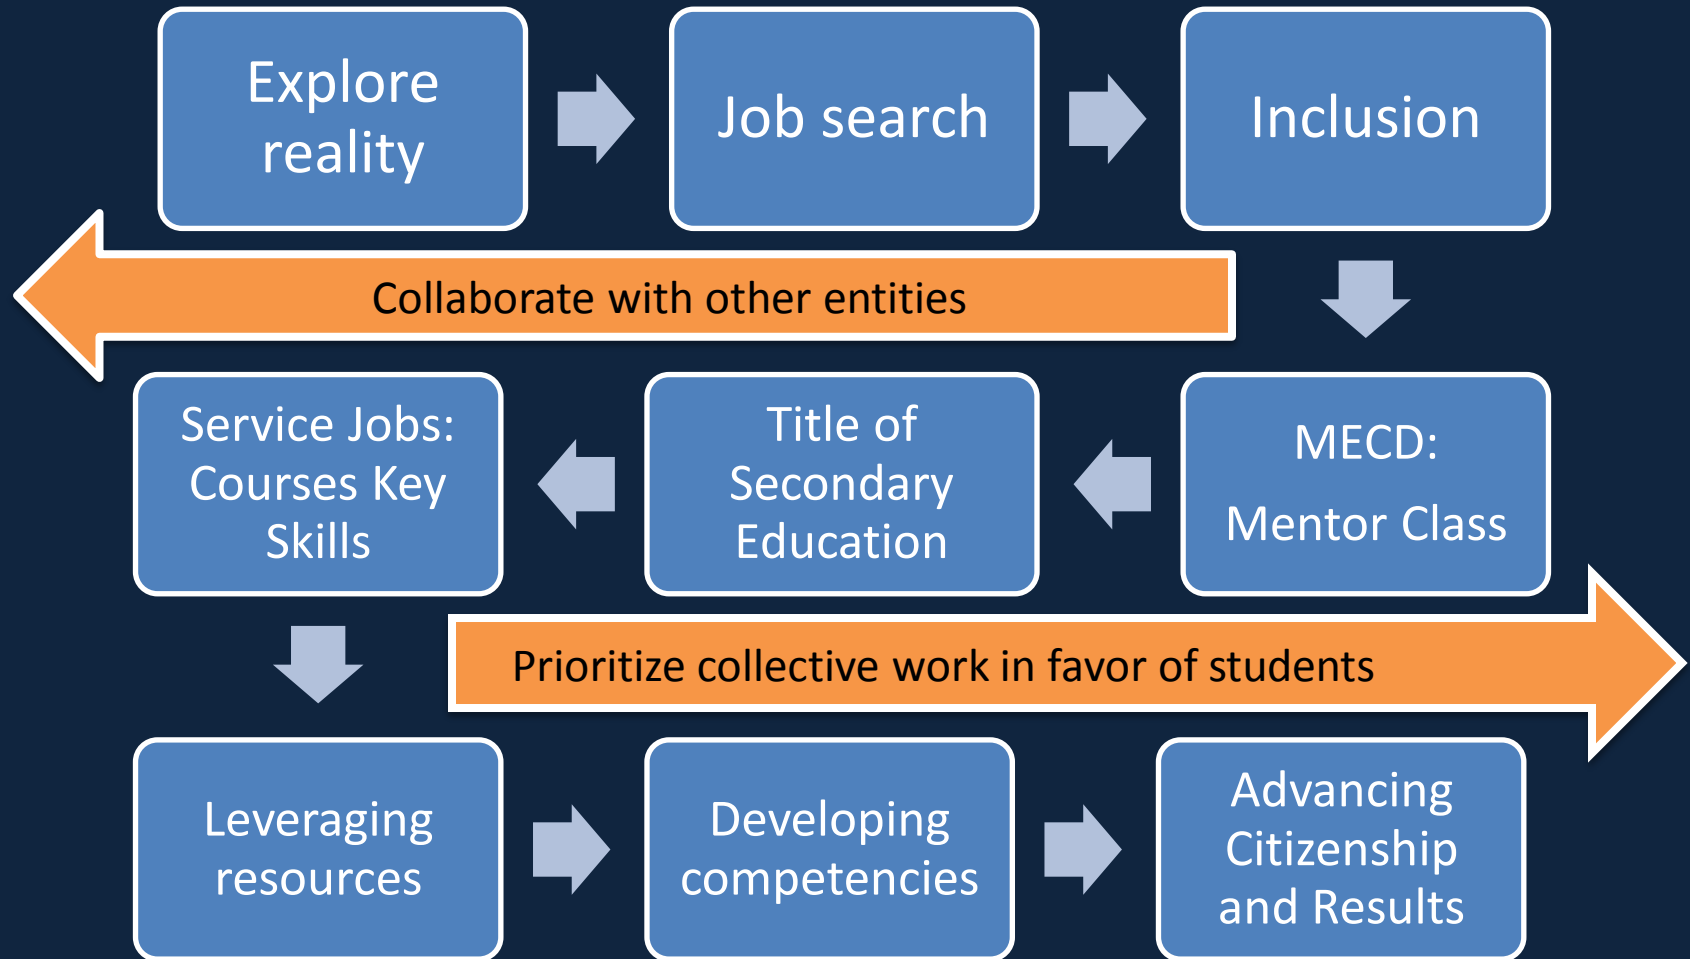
Explore reality

Job search

Inclusion

Collaborate with other entities

MECD:

Mentor Class

Title of Secondary Education

Service Jobs: Courses Key Skills

Prioritize collective work in favor of students

Leveraging resources

Developing competencies

Advancing Citizenship and Results